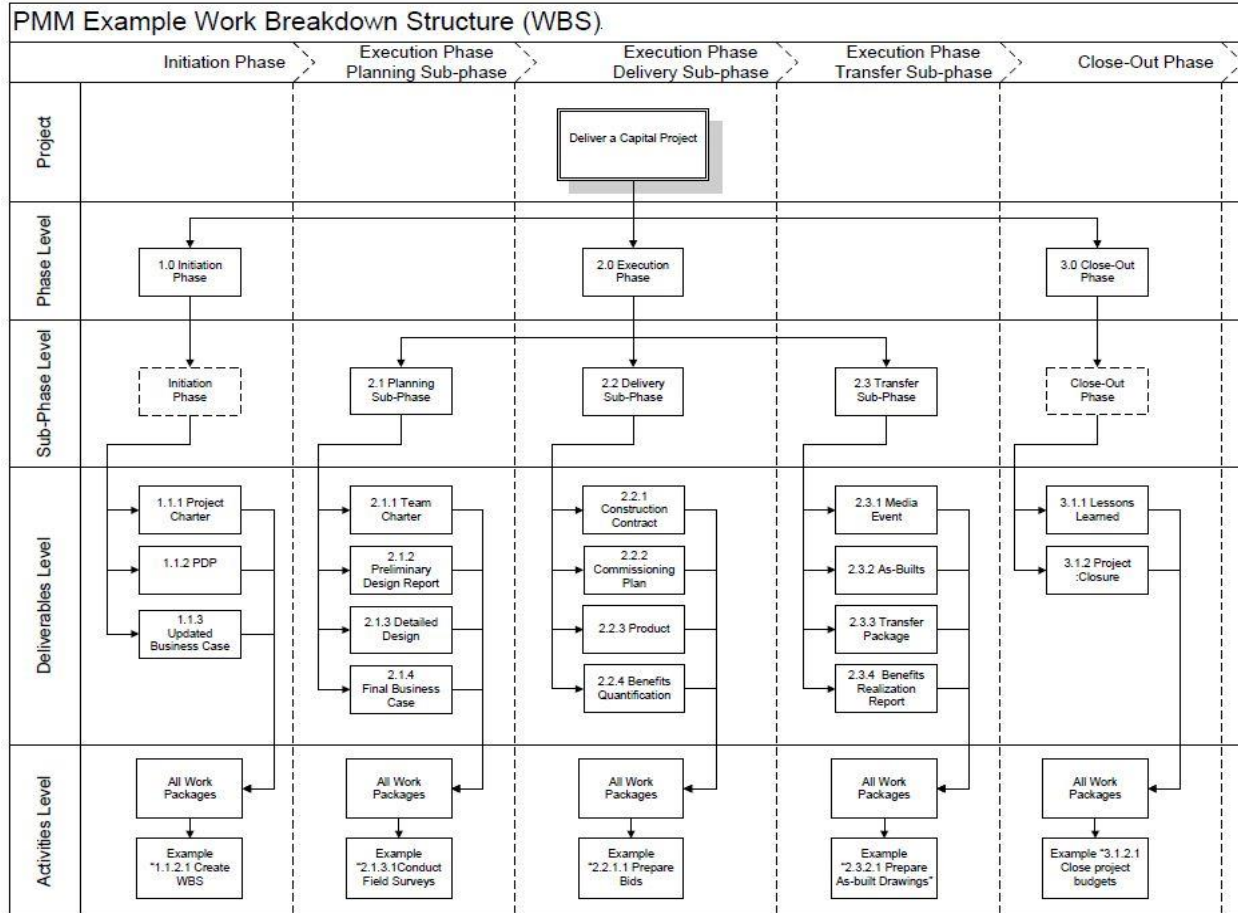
PMM Example Work Breakdown Structure (WBS).

Initiation Phase

Execution Phase Planning Sub-phase

Execution Phase Delivery Sub-phase

Execution Phase Transfer Sub-phase

Close-Out Phase

Project

Deliver a Capital Project

Phase Level

1.0 Initiation Phase

2.0 Execution Phase

3.0 Close-Out Phase

Sub-Phase Level

Initiation Phase

2.1 Planning Sub-Phase

2.2 Delivery Sub-Phase

2.3 Transfer Sub-Phase

Close-Out Phase

Deliverables Level

1.1.1 Project Charter

1.1.2 PDP

1.1.3 Updated Business Case

2.1.1 Team Charter

2.1.2 Preliminary Design Report

2.1.3 Detailed Design

2.1.4 Final Business Case

2.2.1 Construction Contract

2.2.2 Commissioning Plan

2.2.3 Product

2.2.4 Benefits Quantification

2.3.1 Media Event

2.3.2 As-Builts

2.3.3 Transfer Package

2.3.4 Benefits Realization Report

3.1.1 Lessons Learned

3.1.2 Project :Closure

Activities Level

All Work Packages

Example "1.1.2.1 Create WBS

All Work Packages

Example "2.1.3.1Conduct Field Surveys

All Work Packages

Example "2.2.1.1 Prepare Bids

All Work Packages

Example "2.3.2.1 Prepare As-built Drawings"

All Work Packages

Example "3.1.2.1 Close project budgets